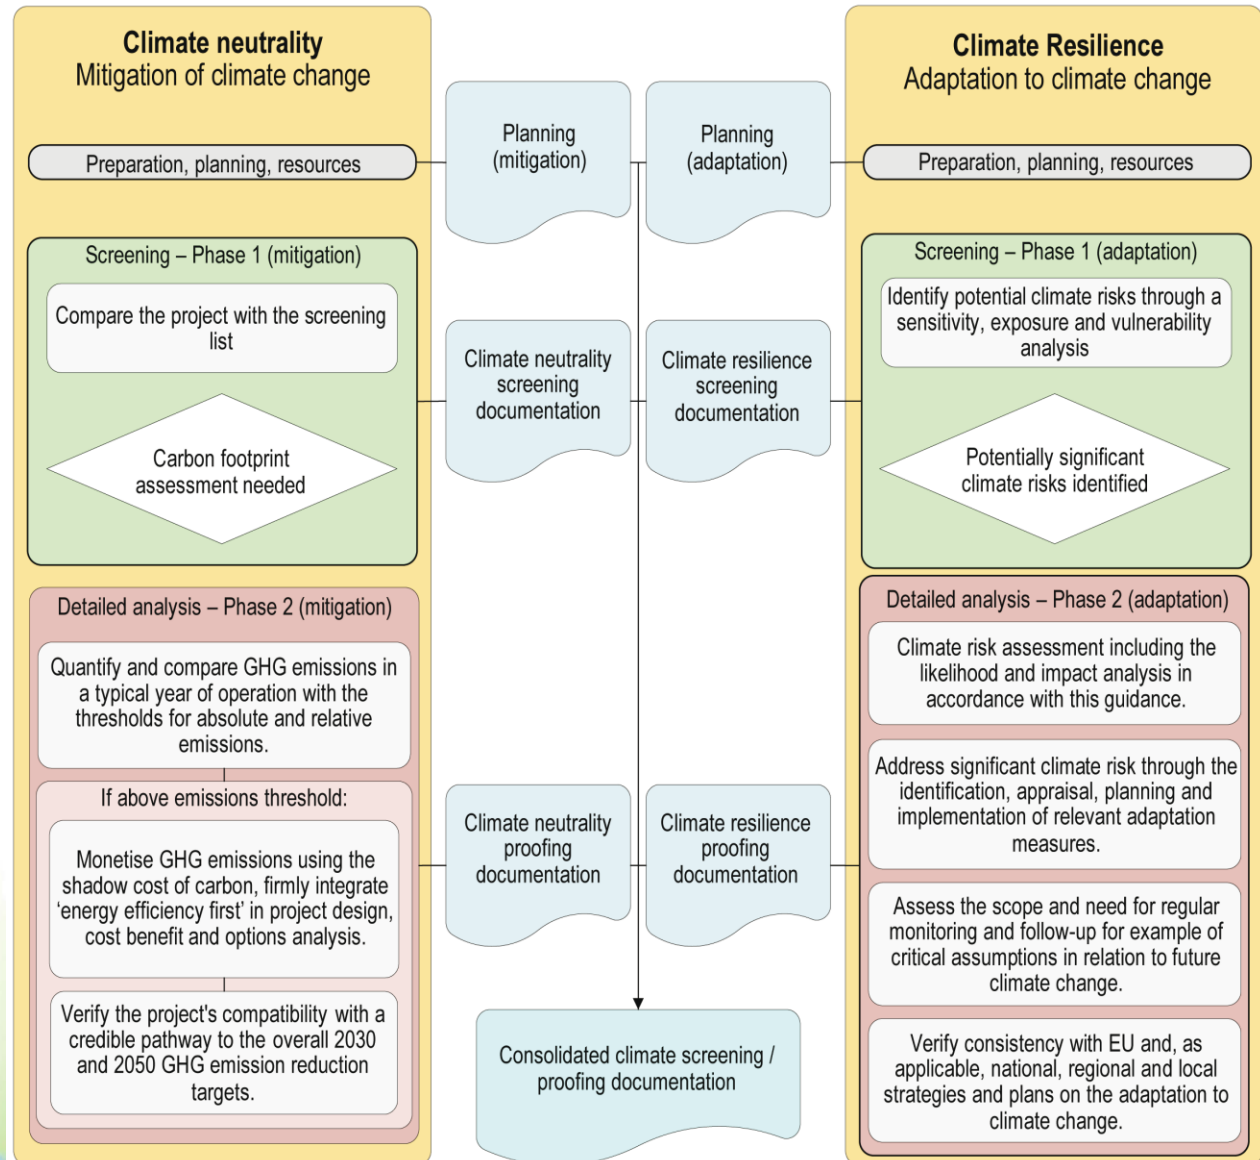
Climate neutrality
Mitigation of climate change

Preparation, planning, resources

Screening – Phase 1 (mitigation)

Compare the project with the screening list

Carbon footprint assessment needed

Detailed analysis – Phase 2 (mitigation)

Quantify and compare GHG emissions in a typical year of operation with the thresholds for absolute and relative emissions.

If above emissions threshold:

Monetise GHG emissions using the shadow cost of carbon, firmly integrate 'energy efficiency first' in project design, cost benefit and options analysis.

Verify the project's compatibility with a credible pathway to the overall 2030 and 2050 GHG emission reduction targets.

Planning (mitigation)

Planning (adaptation)

Climate neutrality screening documentation

Climate resilience screening documentation

Climate neutrality proofing documentation

Climate resilience proofing documentation

Consolidated climate screening / proofing documentation

Climate Resilience
Adaptation to climate change

Preparation, planning, resources

Screening – Phase 1 (adaptation)

Identify potential climate risks through a sensitivity, exposure and vulnerability analysis

Potentially significant climate risks identified

Detailed analysis – Phase 2 (adaptation)

Climate risk assessment including the likelihood and impact analysis in accordance with this guidance.

Address significant climate risk through the identification, appraisal, planning and implementation of relevant adaptation measures.

Assess the scope and need for regular monitoring and follow-up for example of critical assumptions in relation to future climate change.

Verify consistency with EU and, as applicable, national, regional and local strategies and plans on the adaptation to climate change.